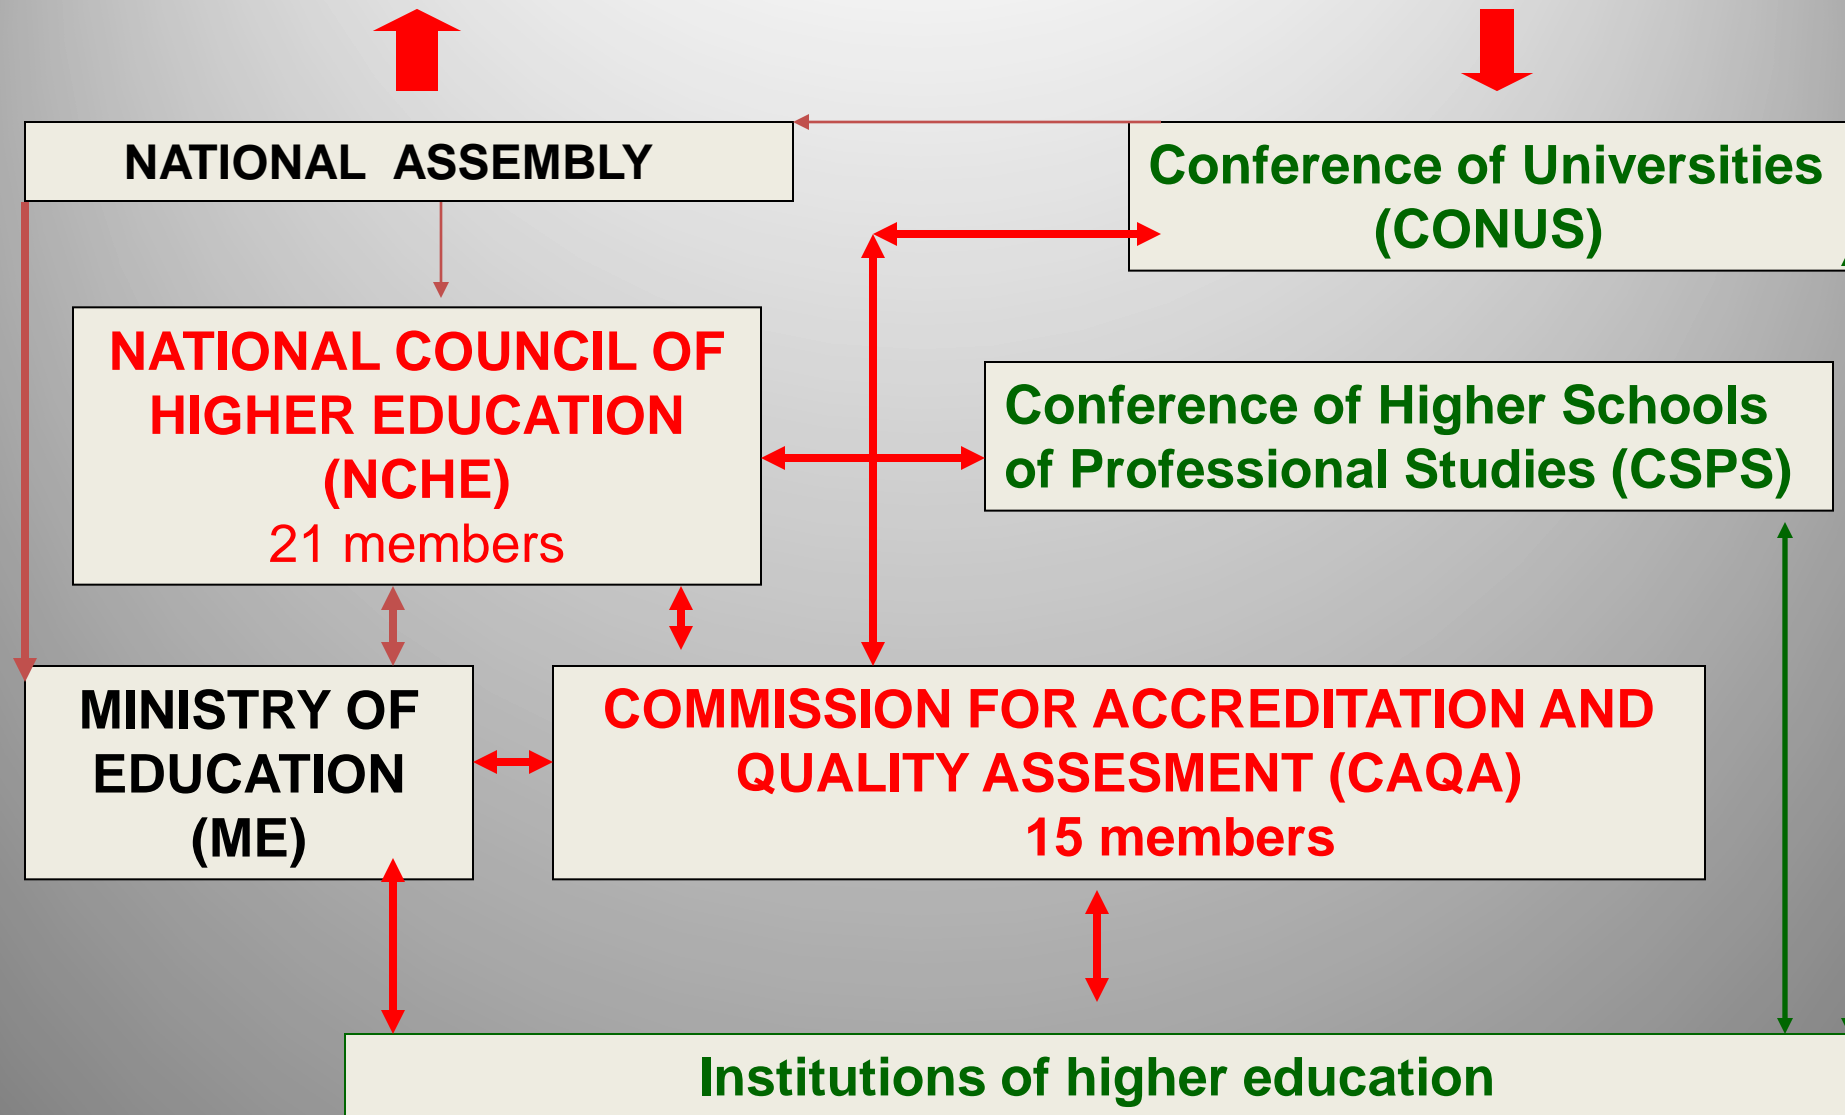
NATIONAL ASSEMBLY

Conference of Universities (CONUS)

NATIONAL COUNCIL OF HIGHER EDUCATION (NCHE)
21 members

Conference of Higher Schools of Professional Studies (CSPS)

MINISTRY OF EDUCATION (ME)

COMMISSION FOR ACCREDITATION AND QUALITY ASSESMENT (CAQA)
15 members

Institutions of higher education